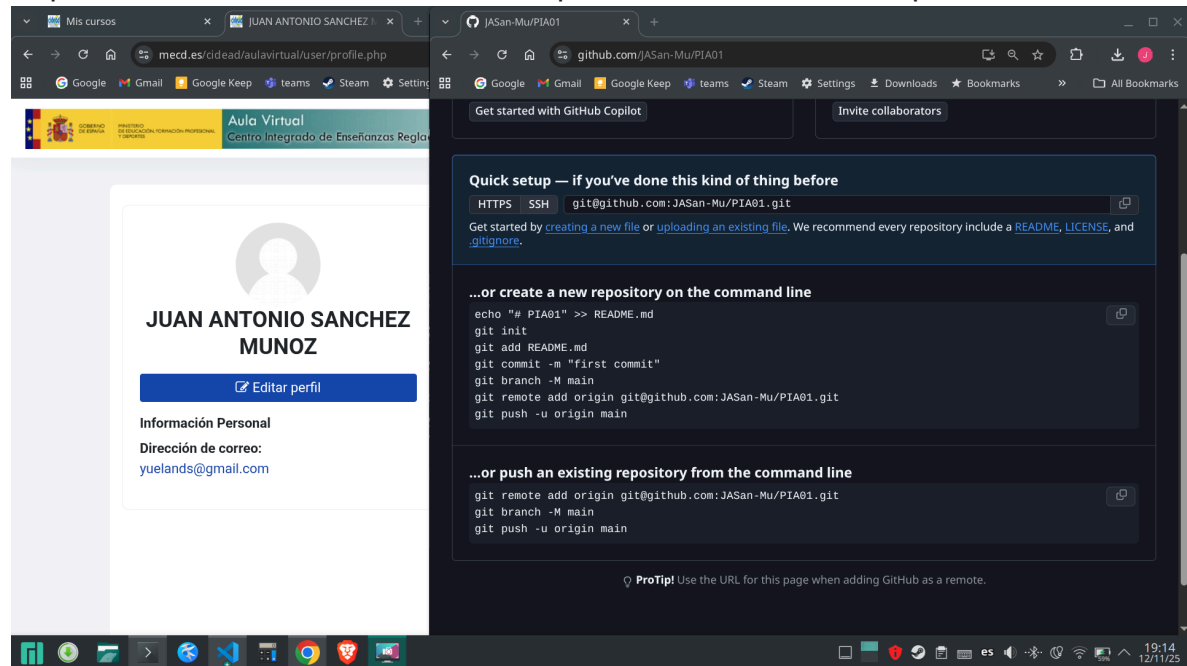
Mis cursos
JUAN ANTONIO SANCHEZ M
mecd.es/cidead/aulavirtual/user/profile.php
Google Gmail Google Keep teams Steam Settings

GOBIERNO DE ESPAÑA MINISTERIO DE EDUCACIÓN, FORMACIÓN PROFESIONAL Y DEPORTES
Aula Virtual
Centro Integrado de Enseñanzas Regla

JUAN ANTONIO SANCHEZ MUNOZ
Editar perfil
Información Personal
Dirección de correo:
yuelands@gmail.com

JASan-Mu/PIA01
github.com/JASan-Mu/PIA01
Google Gmail Google Keep teams Steam Settings Downloads Bookmarks » All Bookmarks

Get started with GitHub Copilot
Invite collaborators

Quick setup — if you've done this kind of thing before
HTTPS SSH git@github.com:JASan-Mu/PIA01.git
Get started by creating a new file or uploading an existing file. We recommend every repository include a README, LICENSE, and .gitignore.

...or create a new repository on the command line
echo "# PIA01" >> README.md
git init
git add README.md
git commit -m "first commit"
git branch -M main
git remote add origin git@github.com:JASan-Mu/PIA01.git
git push -u origin main

...or push an existing repository from the command line
git remote add origin git@github.com:JASan-Mu/PIA01.git
git branch -M main
git push -u origin main

ProTip! Use the URL for this page when adding GitHub as a remote.

es 19:14 12/11/25